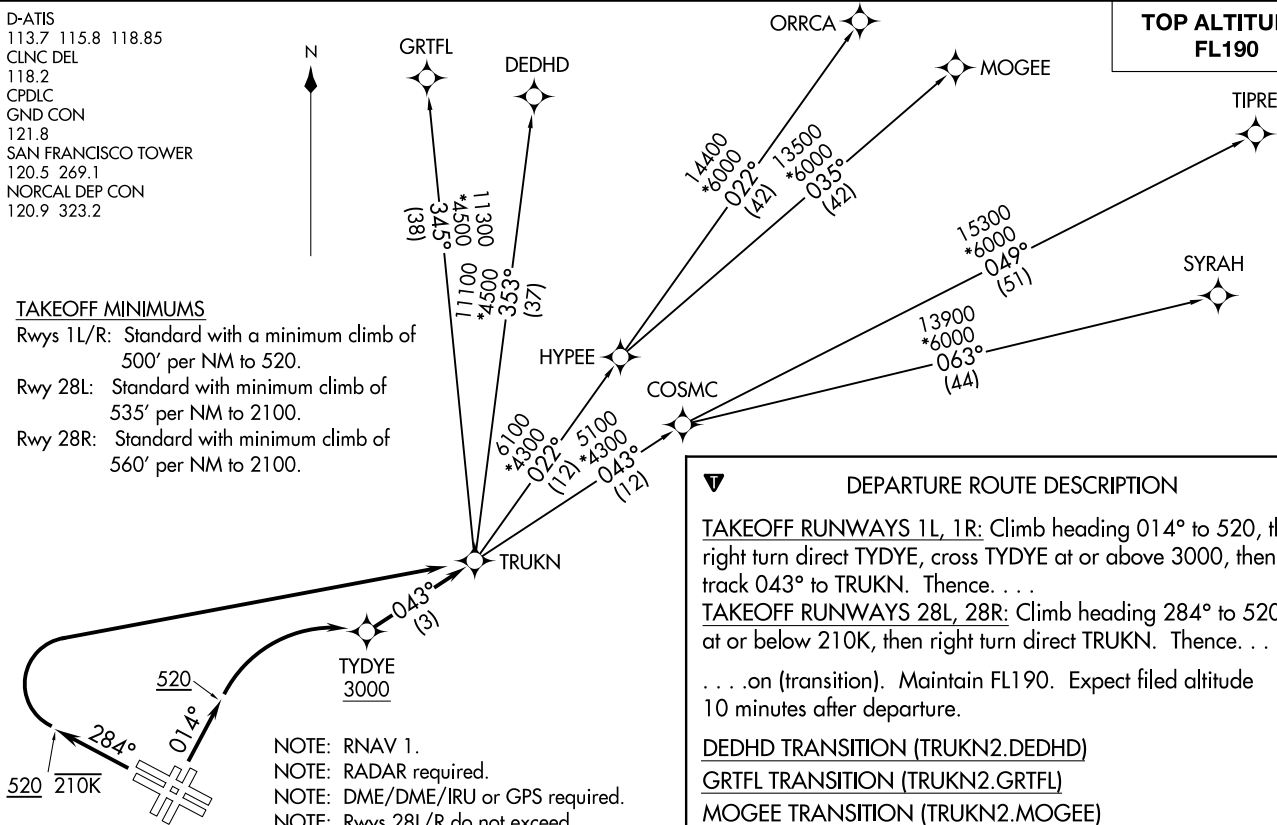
D-ATIS
113.7 115.8 118.85
CLNC DEL
118.2
CPDLC
GND CON
121.8
SAN FRANCISCO TOWER
120.5 269.1
NORCAL DEP CON
120.9 323.2

N

TOP ALTITU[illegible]
FL190

GRTFL
DEDHD
ORRCA
MOGEE
TIPRE
SYRAH

11300
*4500
345°
(38)

11100
*4500
353°
(37)

14400
*6000
022°
(42)

13500
*6000
035°
(42)

15300
*6000
049°
(51)

13900
*6000
063°
(44)

HYPEE
COSMC

6100
*4300
022°
(12)

5100
*4300
043°
(12)

TRUKN

043°
(3)

TYDYE
3000

520
014°
284°
520 210K

TAKEOFF MINIMUMS
Rwys 1L/R: Standard with a minimum climb of 500' per NM to 520.
Rwy 28L: Standard with minimum climb of 535' per NM to 2100.
Rwy 28R: Standard with minimum climb of 560' per NM to 2100.

NOTE: RNAV 1.
NOTE: RADAR required.
NOTE: DME/DME/IRU or GPS required.
NOTE: Rwys 28L/R do not exceed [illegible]

DEPARTURE ROUTE DESCRIPTION

TAKEOFF RUNWAYS 1L, 1R: Climb heading 014° to 520, t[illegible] right turn direct TYDYE, cross TYDYE at or above 3000, then track 043° to TRUKN. Thence. . . .
TAKEOFF RUNWAYS 28L, 28R: Climb heading 284° to 52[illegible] at or below 210K, then right turn direct TRUKN. Thence. . .

. . . .on (transition). Maintain FL190. Expect filed altitude 10 minutes after departure.

DEDHD TRANSITION (TRUKN2.DEDHD)
GRTFL TRANSITION (TRUKN2.GRTFL)
MOGEE TRANSITION (TRUKN2.MOGEE)